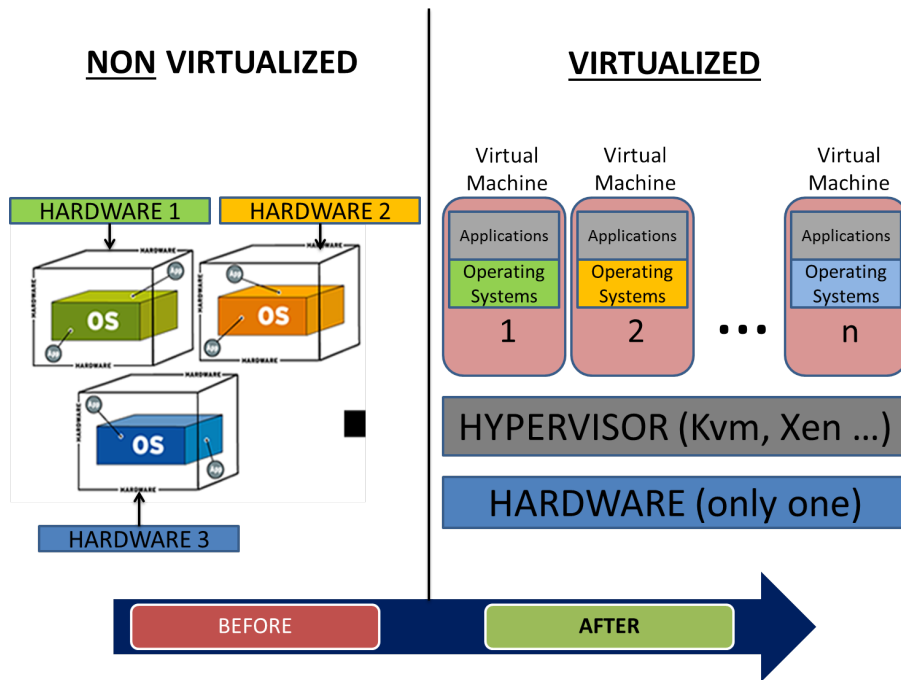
NON VIRTUALIZED

HARDWARE 1

HARDWARE 2

HARDWARE

HARDWARE

HARDWARE

App

OS

App

HARDWARE

HARDWARE

HARDWARE

App

OS

App

HARDWARE

HARDWARE

App

OS

App

HARDWARE

HARDWARE 3

VIRTUALIZED

Virtual Machine

Applications

Operating Systems

1

Virtual Machine

Applications

Operating Systems

2

...

Virtual Machine

Applications

Operating Systems

n

HYPERVISOR (Kvm, Xen ...)

HARDWARE (only one)

BEFORE

AFTER